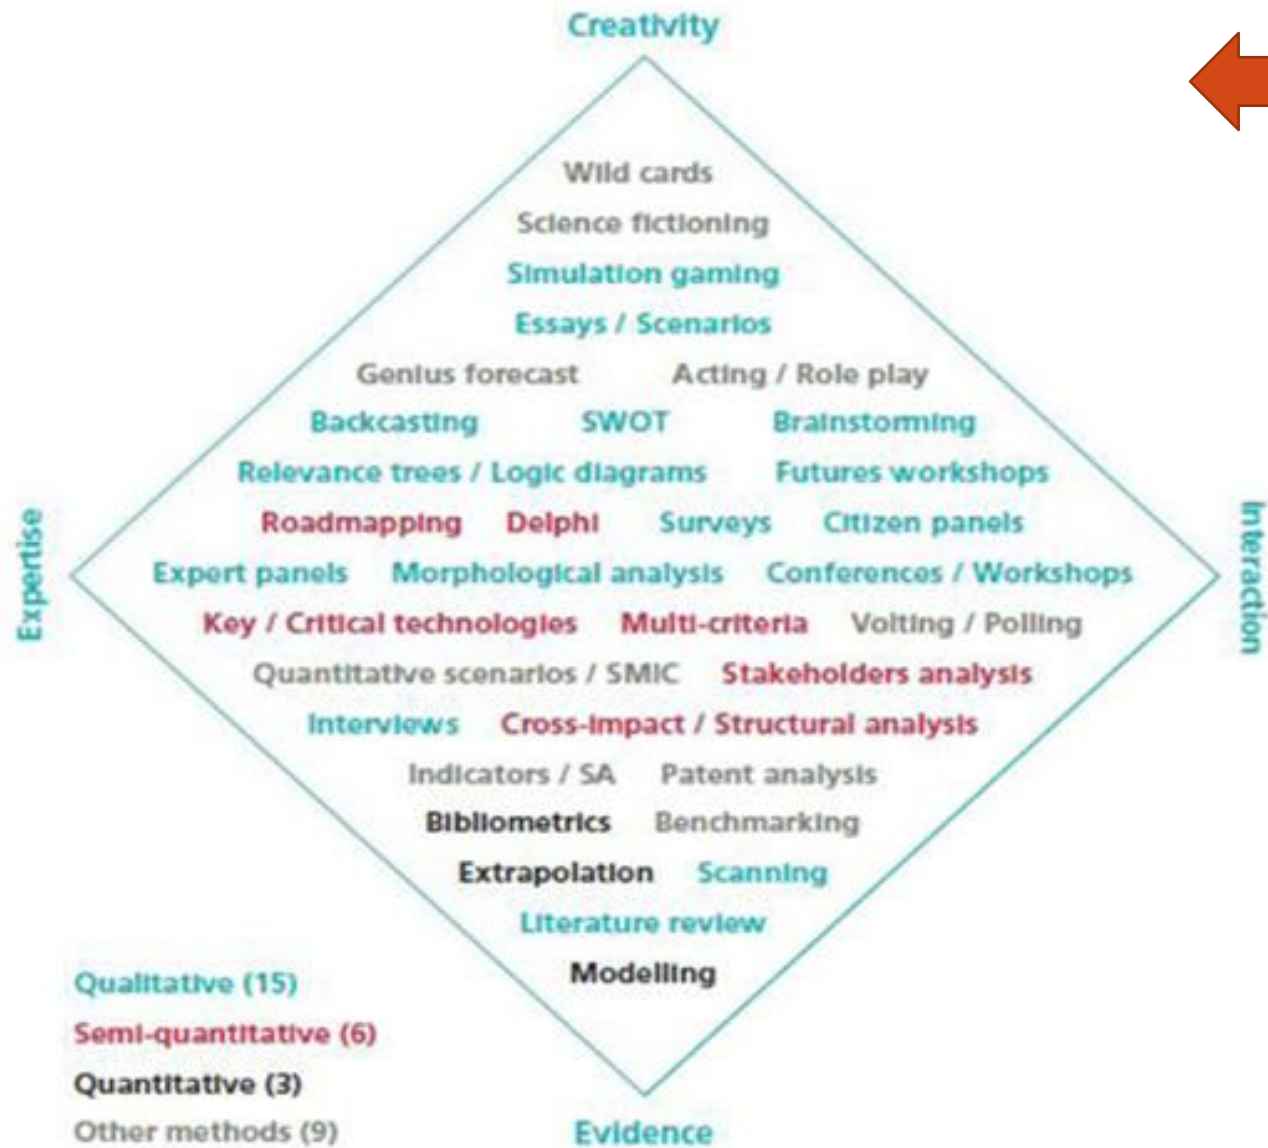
Creativity

Wild cards
Science fictioning
Simulation gaming
Essays / Scenarios
Genius forecast Acting / Role play
Backcasting SWOT Brainstorming
Relevance trees / Logic diagrams Futures workshops
Roadmapping Delphi Surveys Citizen panels
Expert panels Morphological analysis Conferences / Workshops
Key / Critical technologies Multi-criteria Voiting / Polling
Quantitative scenarios / SMIC Stakeholders analysis
Interviews Cross-impact / Structural analysis
Indicators / SA Patent analysis
Bibliometrics Benchmarking
Extrapolation Scanning
Literature review
Modelling

Expertise

Interaction

Evidence

Qualitative (15)
Semi-quantitative (6)
Quantitative (3)
Other methods (9)